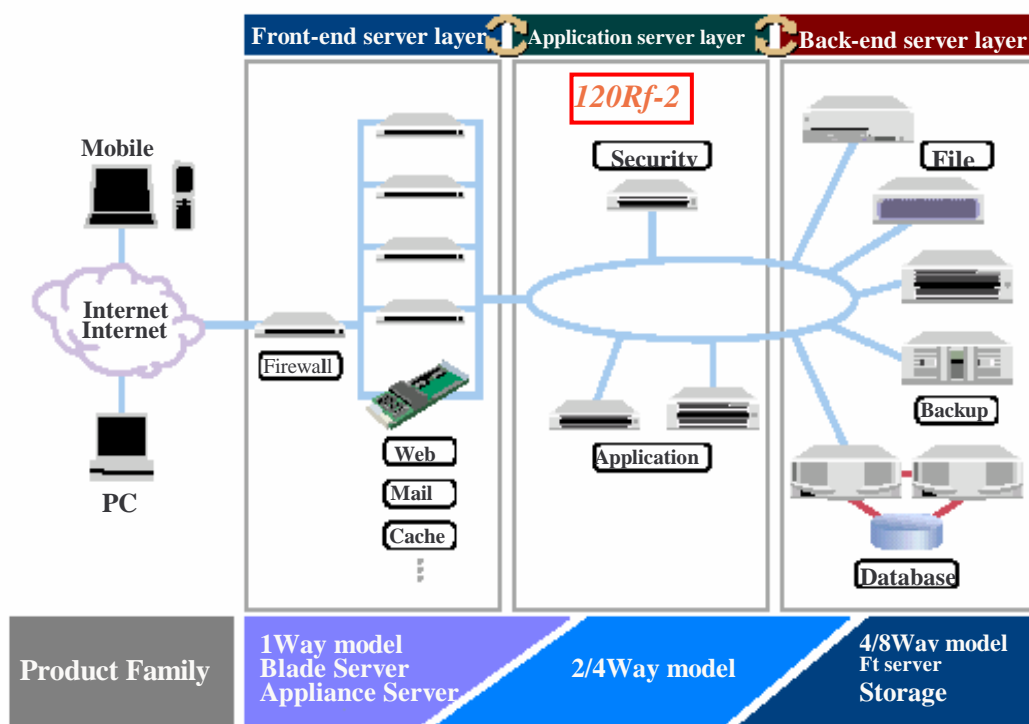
Front-end server layer

Application server layer

Back-end server layer

120Rf-2

Mobile

Internet
Internet

PC

Firewall

Web

Mail

Cache

Security

Application

File

Backup

Database

Product Family

1Way model
Blade Server
Appliance Server

2/4Way model

4/8Wav model
Ft server
Storage